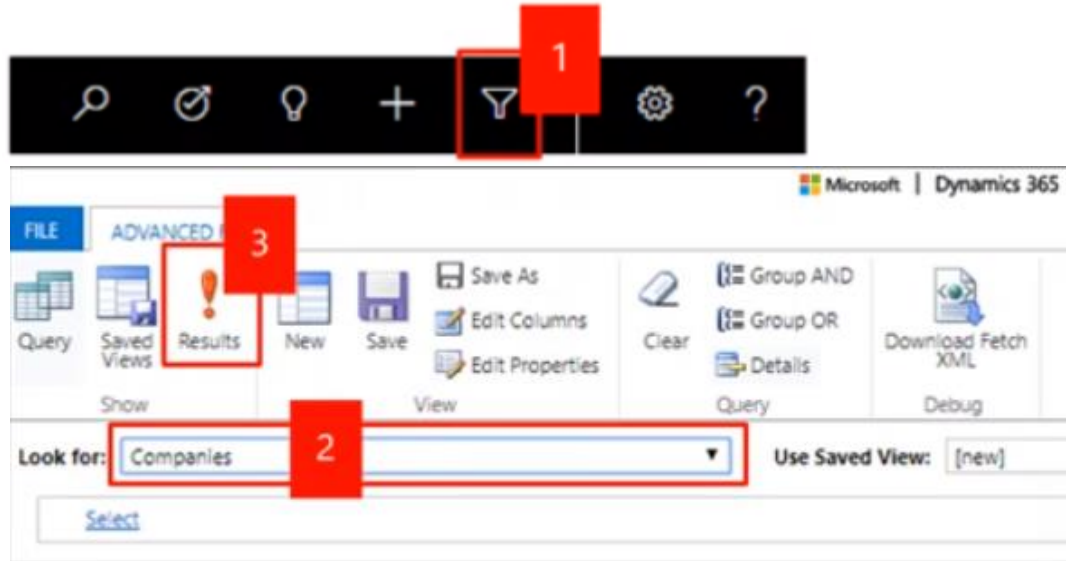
1

? 

Microsoft | Dynamics 365

FILE ADVANCED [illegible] 3

Query Saved Views Results New Save Save As Edit Columns Edit Properties Clear Group AND Group OR Details Download Fetch XML

Show View Query Debug

Look for: Companies 2 Use Saved View: [new]

Select